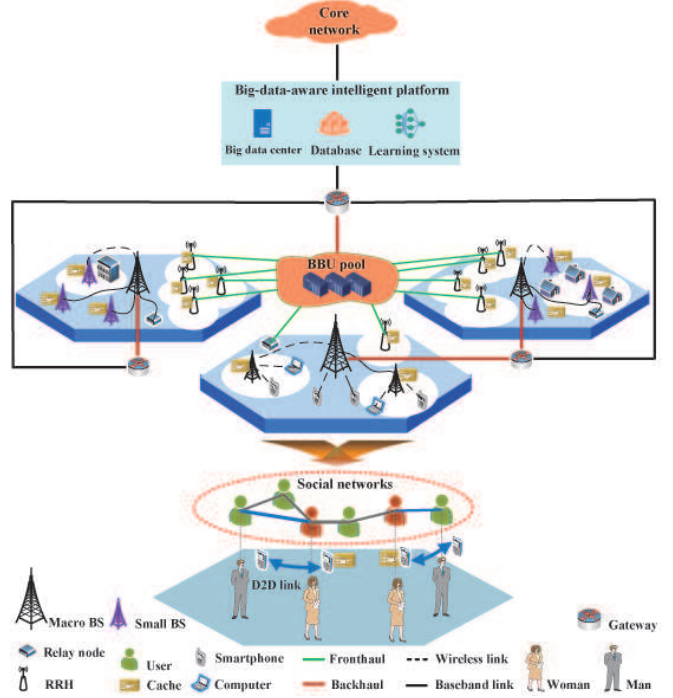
Core network

Big-data-aware intelligent platform

Big data center Database Learning system

BBU pool

Social networks

D2D link

Macro BS Small BS

Gateway

Relay node User Smartphone Fronthaul Wireless link

RRH Cache Computer Backhaul Baseband link Woman Man